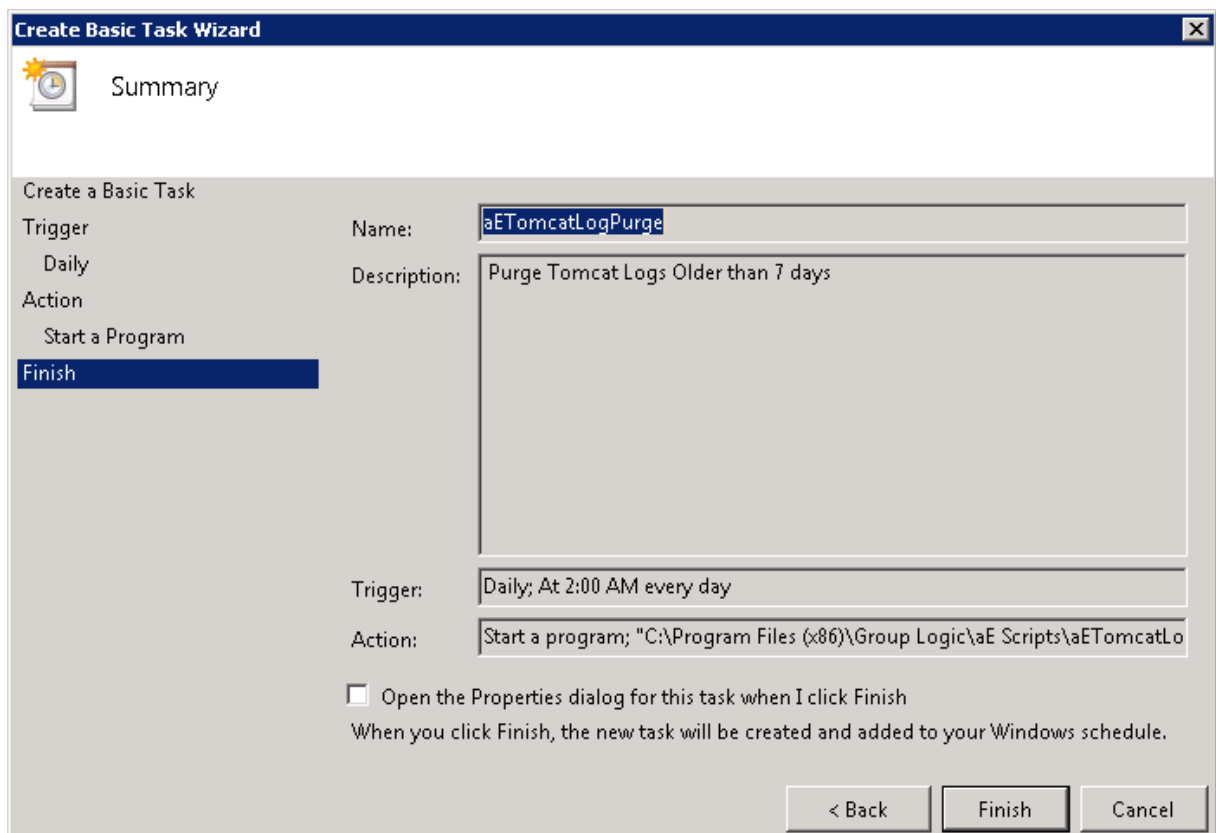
Create Basic Task Wizard

Summary

Create a Basic Task
Trigger
Daily
Action
Start a Program
Finish

Name: aETomcatLogPurge

Description: Purge Tomcat Logs Older than 7 days

Trigger: Daily; At 2:00 AM every day

Action: Start a program; "C:\Program Files (x86)\Group Logic\aE Scripts\aETomcatLo

Open the Properties dialog for this task when I click Finish

When you click Finish, the new task will be created and added to your Windows schedule.

< Back
Finish
Cancel